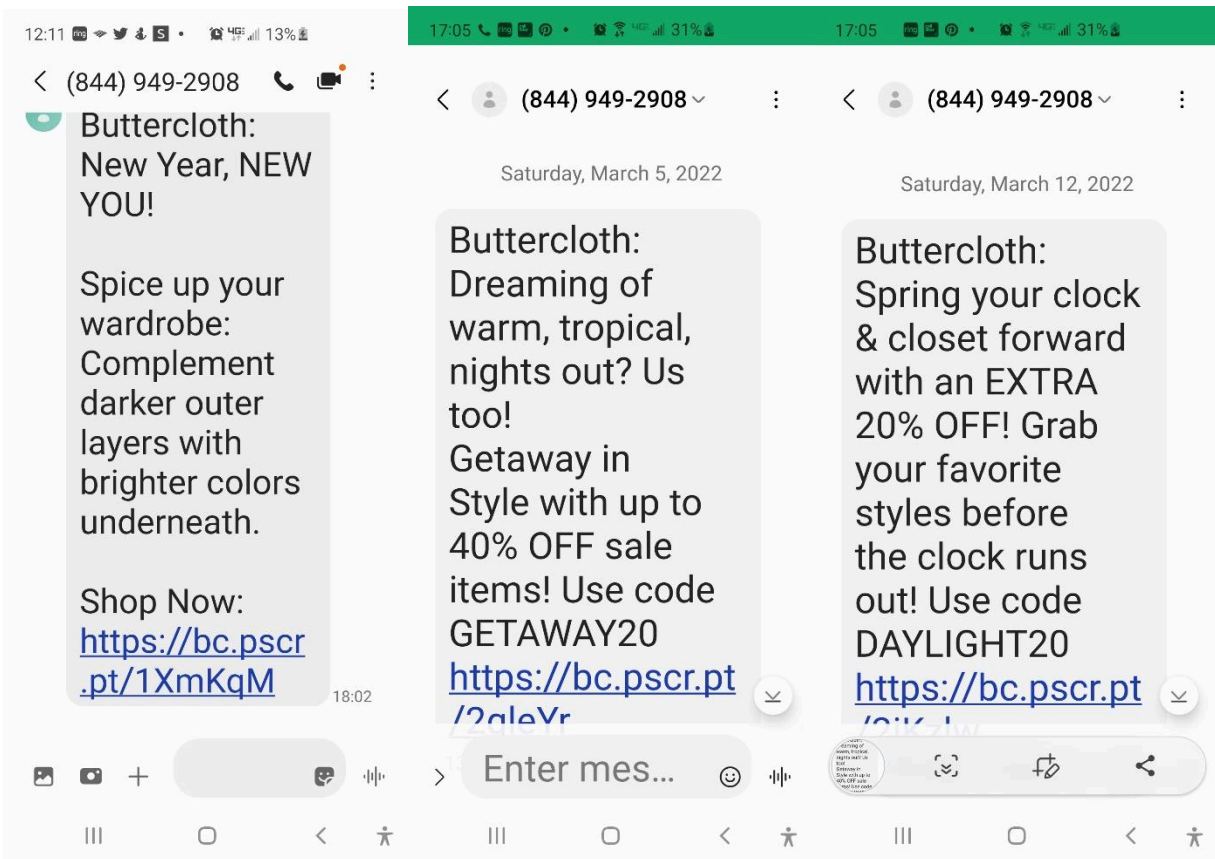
12:11 13%

(844) 949-2908

Buttercloth: New Year, NEW YOU!

Spice up your wardrobe: Complement darker outer layers with brighter colors underneath.

Shop Now: https://bc.pscr.pt/1XmKqM

18:02

17:05 31%

(844) 949-2908

Saturday, March 5, 2022

Buttercloth: Dreaming of warm, tropical, nights out? Us too!
Getaway in Style with up to 40% OFF sale items! Use code GETAWAY20 https://bc.pscr.pt/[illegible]

Enter mes...

17:05 31%

(844) 949-2908

Saturday, March 12, 2022

Buttercloth: Spring your clock & closet forward with an EXTRA 20% OFF! Grab your favorite styles before the clock runs out! Use code DAYLIGHT20 https://bc.pscr.pt/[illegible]